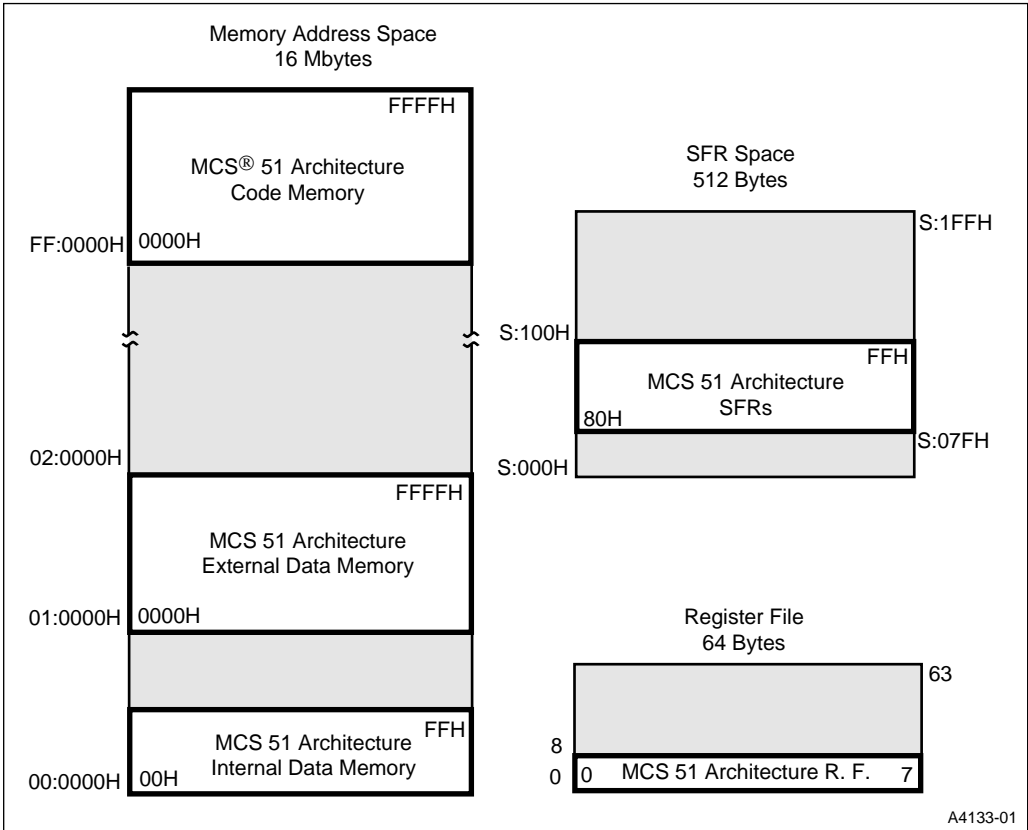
Memory Address Space
16 Mbytes

FFFFH
MCS® 51 Architecture
Code Memory
FF:0000H 0000H

02:0000H
FFFFH
MCS 51 Architecture
External Data Memory
01:0000H 0000H

FFH
MCS 51 Architecture
Internal Data Memory
00:0000H 00H

SFR Space
512 Bytes

S:1FFH
S:100H
FFH
MCS 51 Architecture
SFRs
80H
S:07FH
S:000H

Register File
64 Bytes

63
8
0 0 MCS 51 Architecture R. F. 7

A4133-01